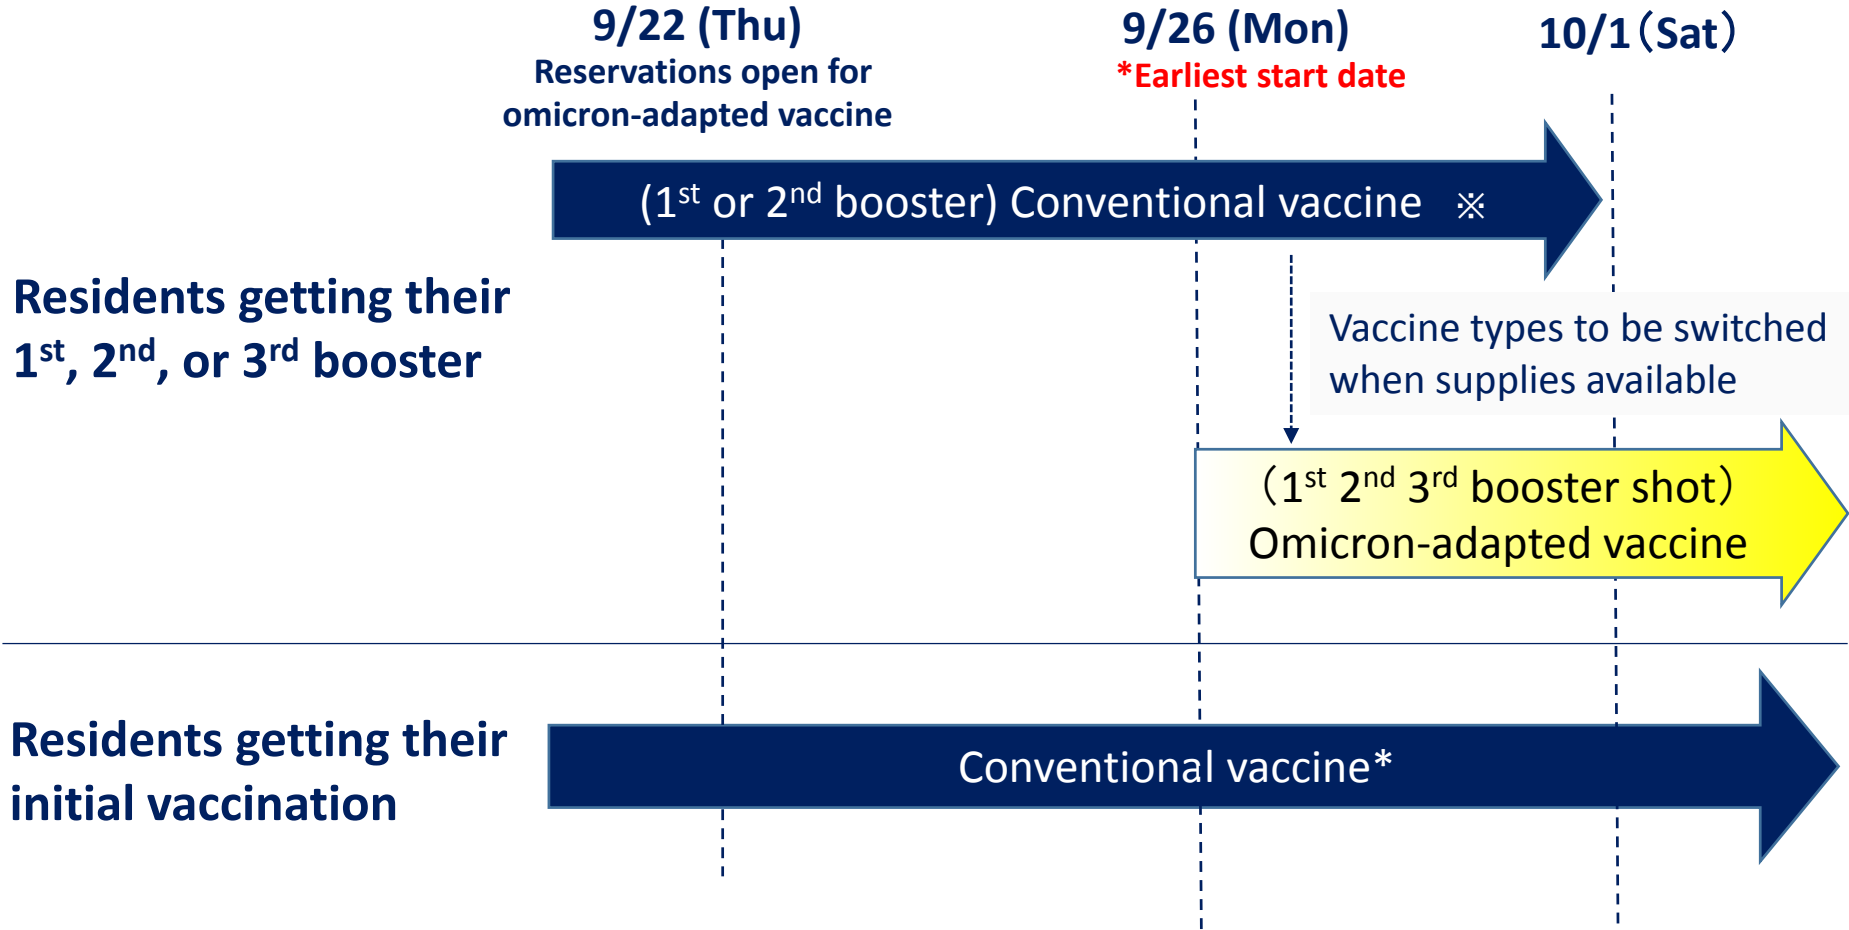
9/22 (Thu)
Reservations open for omicron-adapted vaccine

9/26 (Mon)
*Earliest start date

10/1（Sat）

(1$^{st}$ or 2$^{nd}$ booster) Conventional vaccine ※

Residents getting their 1$^{st}$, 2$^{nd}$, or 3$^{rd}$ booster

Vaccine types to be switched when supplies available

（1$^{st}$ 2$^{nd}$ 3$^{rd}$ booster shot）
Omicron-adapted vaccine

Residents getting their initial vaccination

Conventional vaccine*